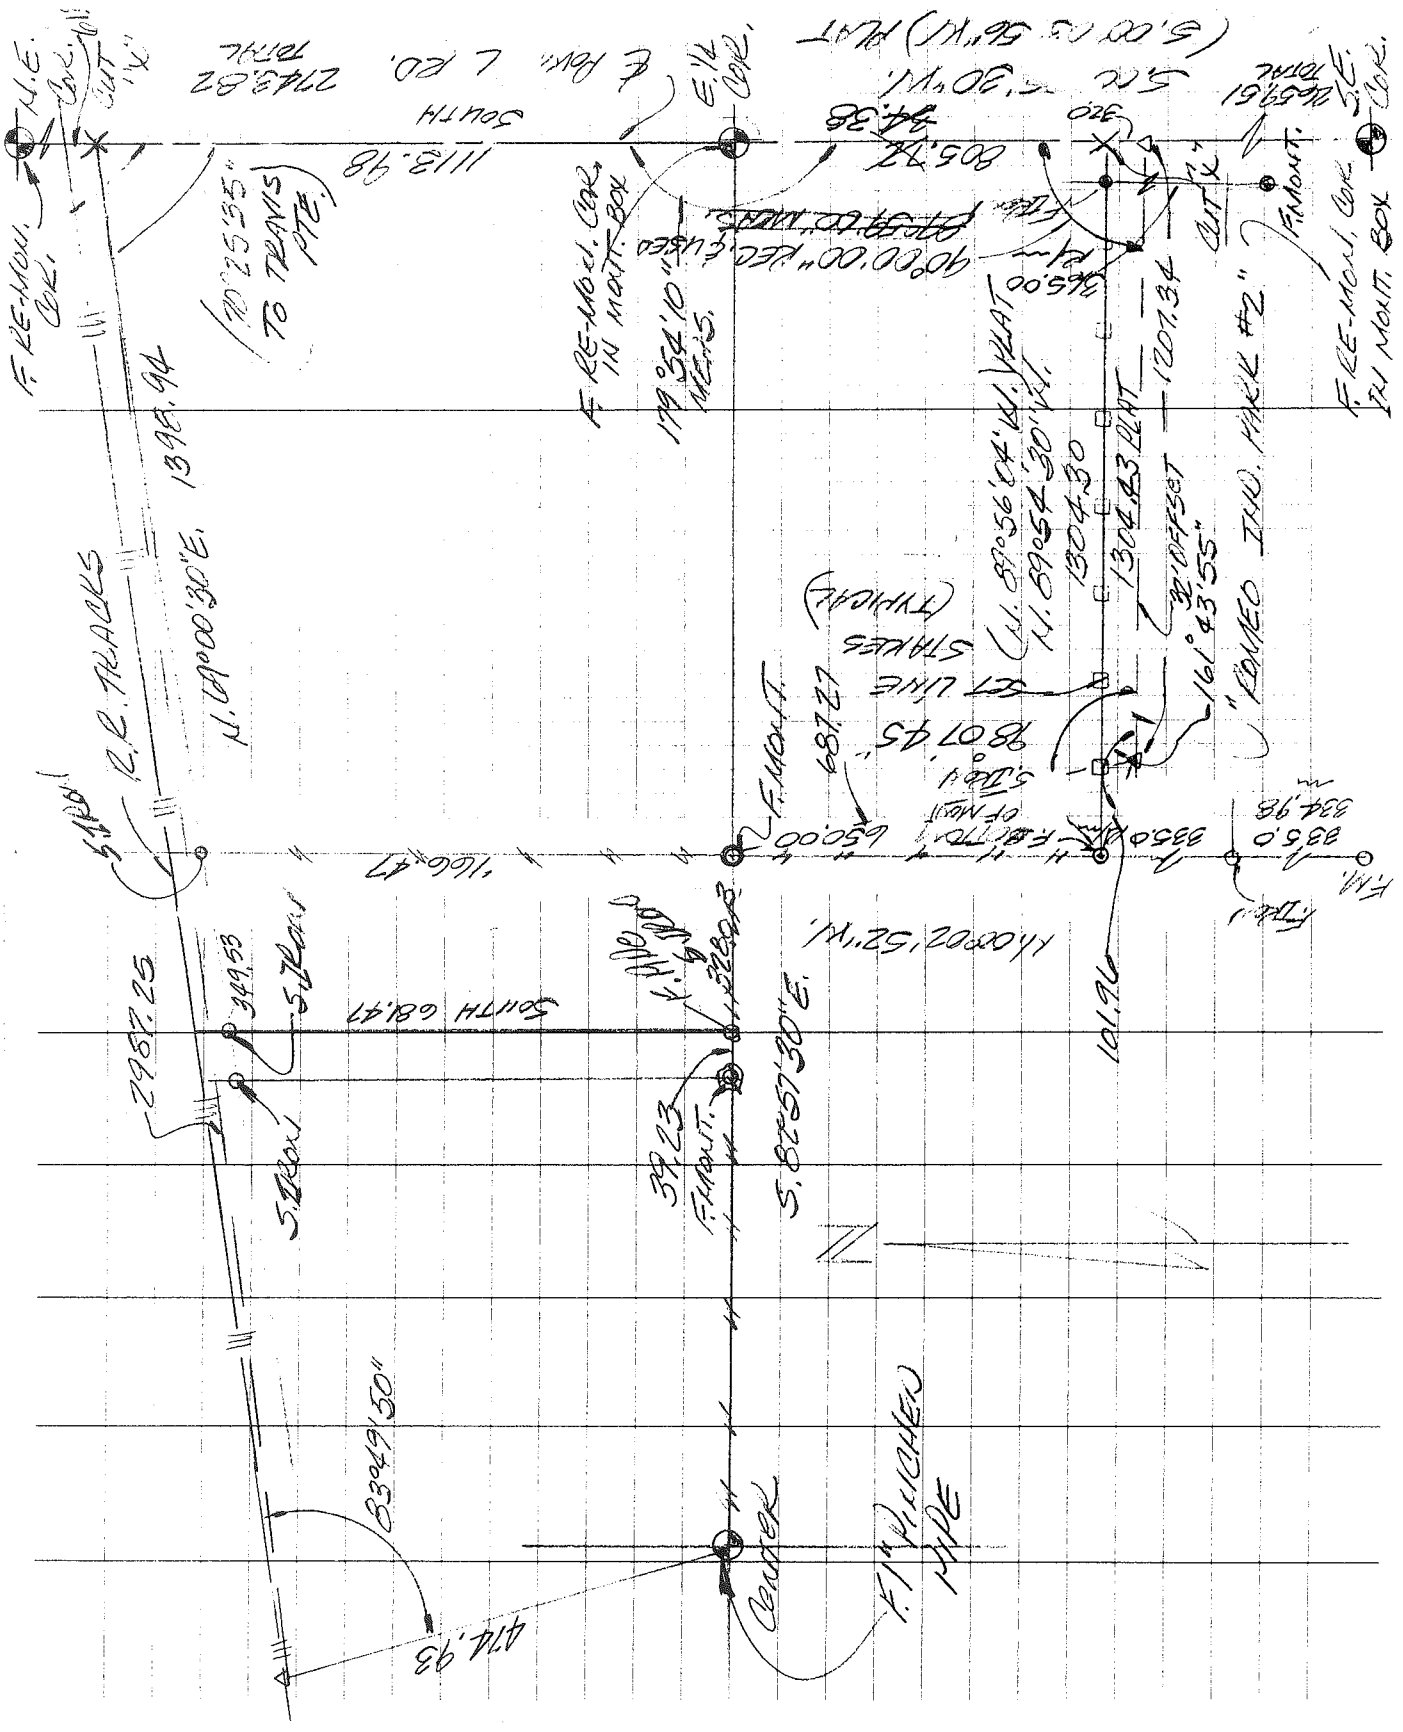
N.E. COR.
CUT 'X'
2742.82 TOTAL
E Row. L RD.
SOUTH
1113.98
E 1/4 COR.
(S.00°03'56"W.) PLAT
S.0°02'30"W.
34.38
805.32
320
X
F. RE-MON. COR. IN MONT. BOX
F. RE-MON. COR.
70°25'35" TO TRAVS PTE.
179°54'10" MEAS.
90°00'00" DEG. USED
FTD.
365.00
CUT 'X'
F. MONT.
1659.61 TOTAL
S.E. COR.
F. RE-MON. COR. IN MONT. BOX
1398.94
N.69°00'30"E.
R.R. TRACKS
(N. 89°56'04"W.) PLAT
N. 89°54'30"W.
1304.50
1304.83 PLAT
1201.34
3' OFFSET
161°43'55"
"FOUND THD. MARK #2"
SET LINE STAKES (TYPICAL)
F. MONT.
687.27
98°07'45"
S. IRON
F. BUTTON OF MON.
650.00
335.0
335.0
334.98
F.M.
FTD.
S. IRON
1166.47
N.00°02'52"W.
101.96
2987.25
349.53
S. IRON
SOUTH 681.47
F. PIPE
328.03
S.89°59'30"E.
S. IRON
39.23
F. MONT.
83°49'50"
CENTER
F. 1" PINCHED PIPE
414.93